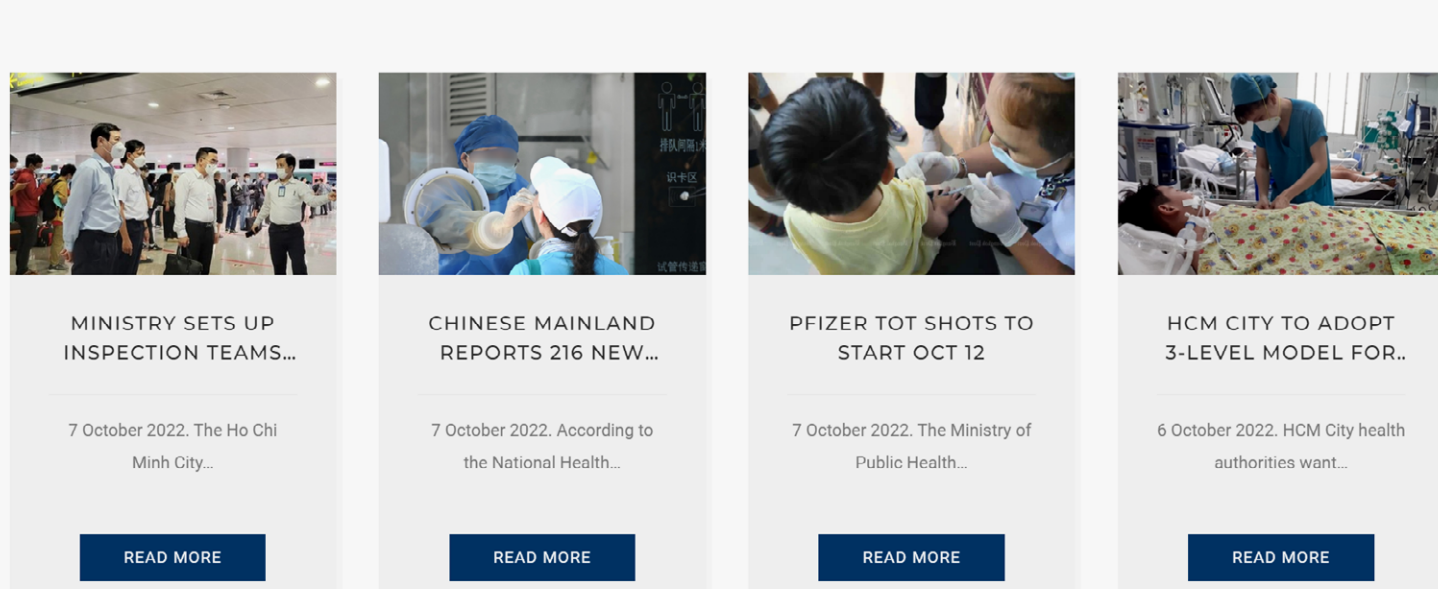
排队间隔1米

识卡区

试管传递窗

MINISTRY SETS UP INSPECTION TEAMS...

7 October 2022. The Ho Chi Minh City...

READ MORE

CHINESE MAINLAND REPORTS 216 NEW...

7 October 2022. According to the National Health...

READ MORE

PFIZER TOT SHOTS TO START OCT 12

7 October 2022. The Ministry of Public Health...

READ MORE

HCM CITY TO ADOPT 3-LEVEL MODEL FOR..

6 October 2022. HCM City health authorities want...

READ MORE